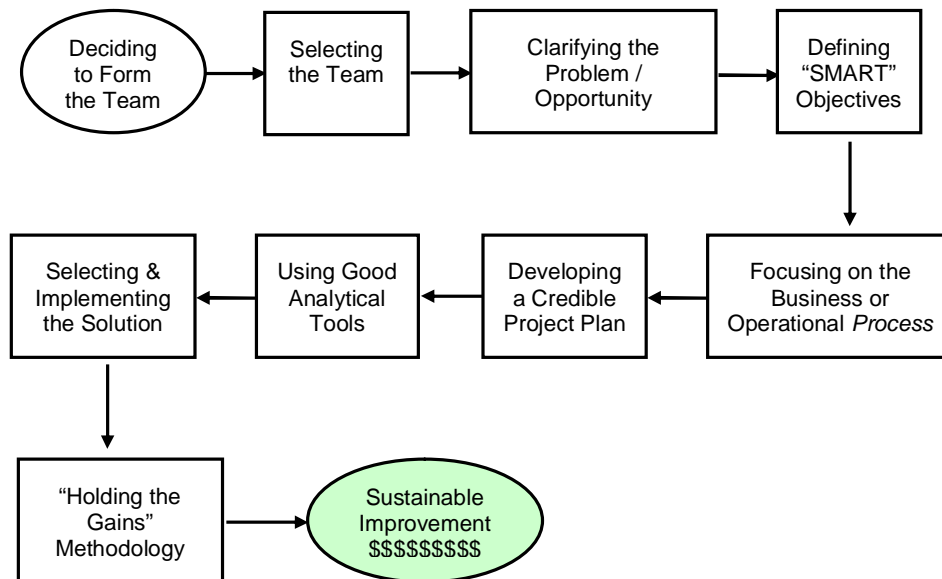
Deciding to Form the Team

Selecting the Team

Clarifying the Problem / Opportunity

Defining "SMART" Objectives

Focusing on the Business or Operational *Process*

Developing a Credible Project Plan

Using Good Analytical Tools

Selecting & Implementing the Solution

"Holding the Gains" Methodology

Sustainable Improvement \$\$\$\$\$\$\$\$\$